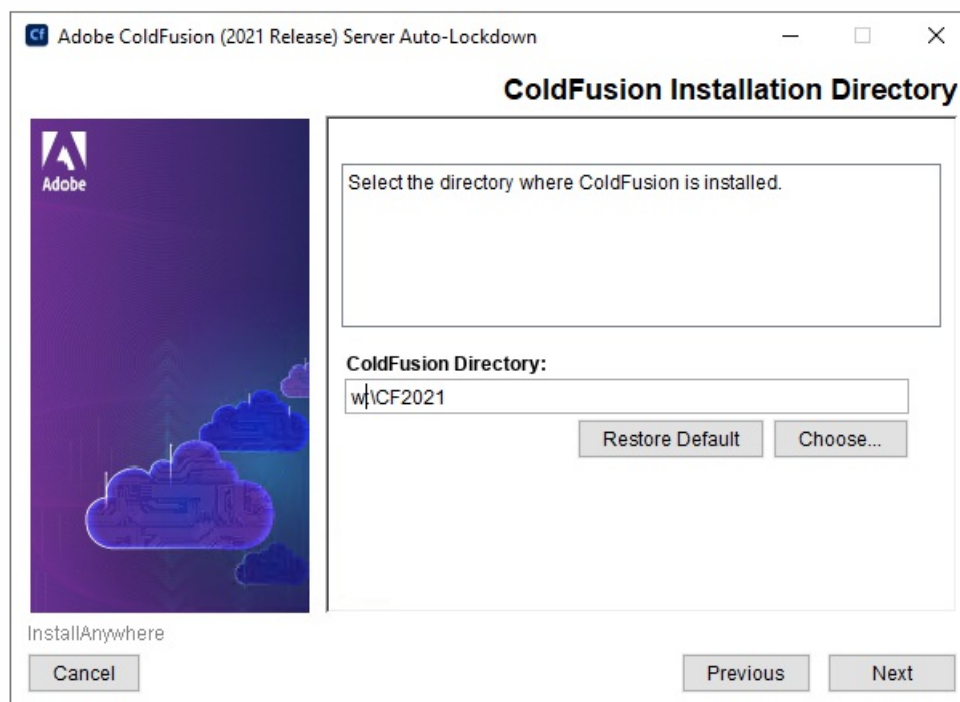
Cf Adobe ColdFusion (2021 Release) Server Auto-Lockdown

ColdFusion Installation Directory

Adobe

Select the directory where ColdFusion is installed.

ColdFusion Directory:

w:\CF2021

Restore Default

Choose...

InstallAnywhere

Cancel

Previous

Next